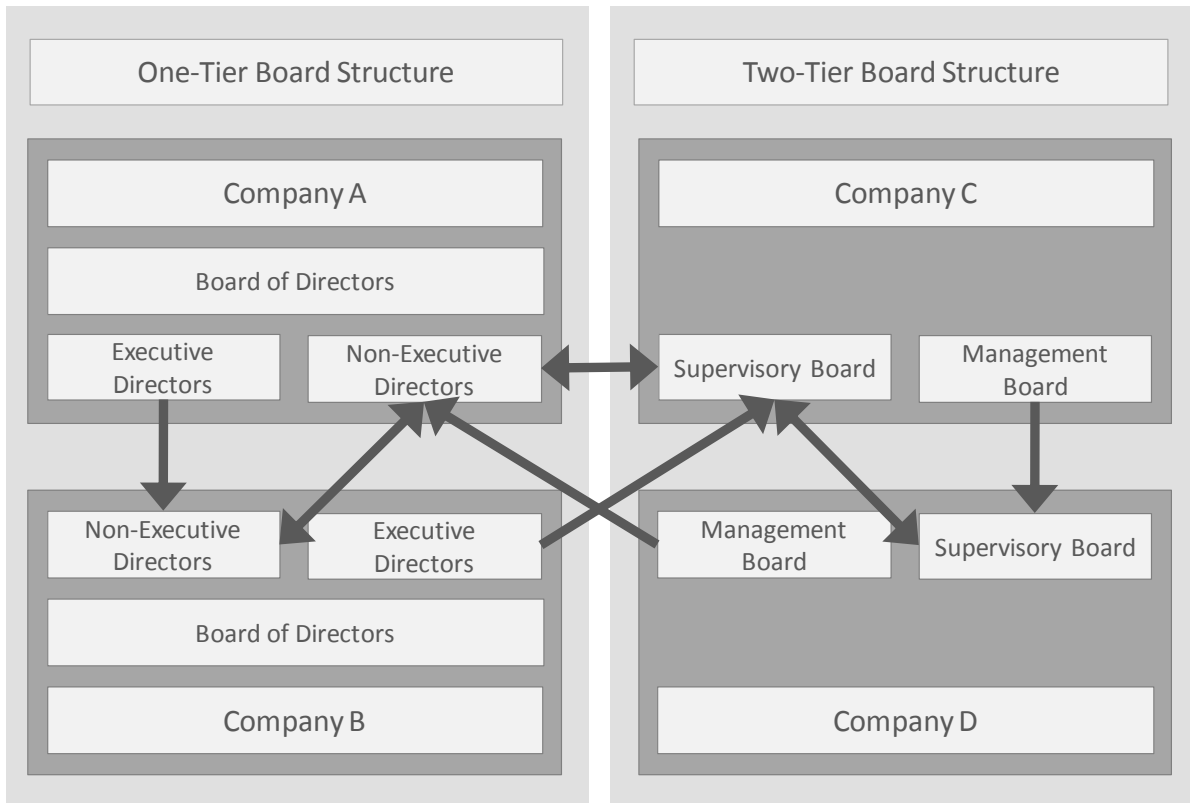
One-Tier Board Structure

Company A

Board of Directors

Executive Directors

Non-Executive Directors

Non-Executive Directors

Executive Directors

Board of Directors

Company B

Two-Tier Board Structure

Company C

Supervisory Board

Management Board

Management Board

Supervisory Board

Company D